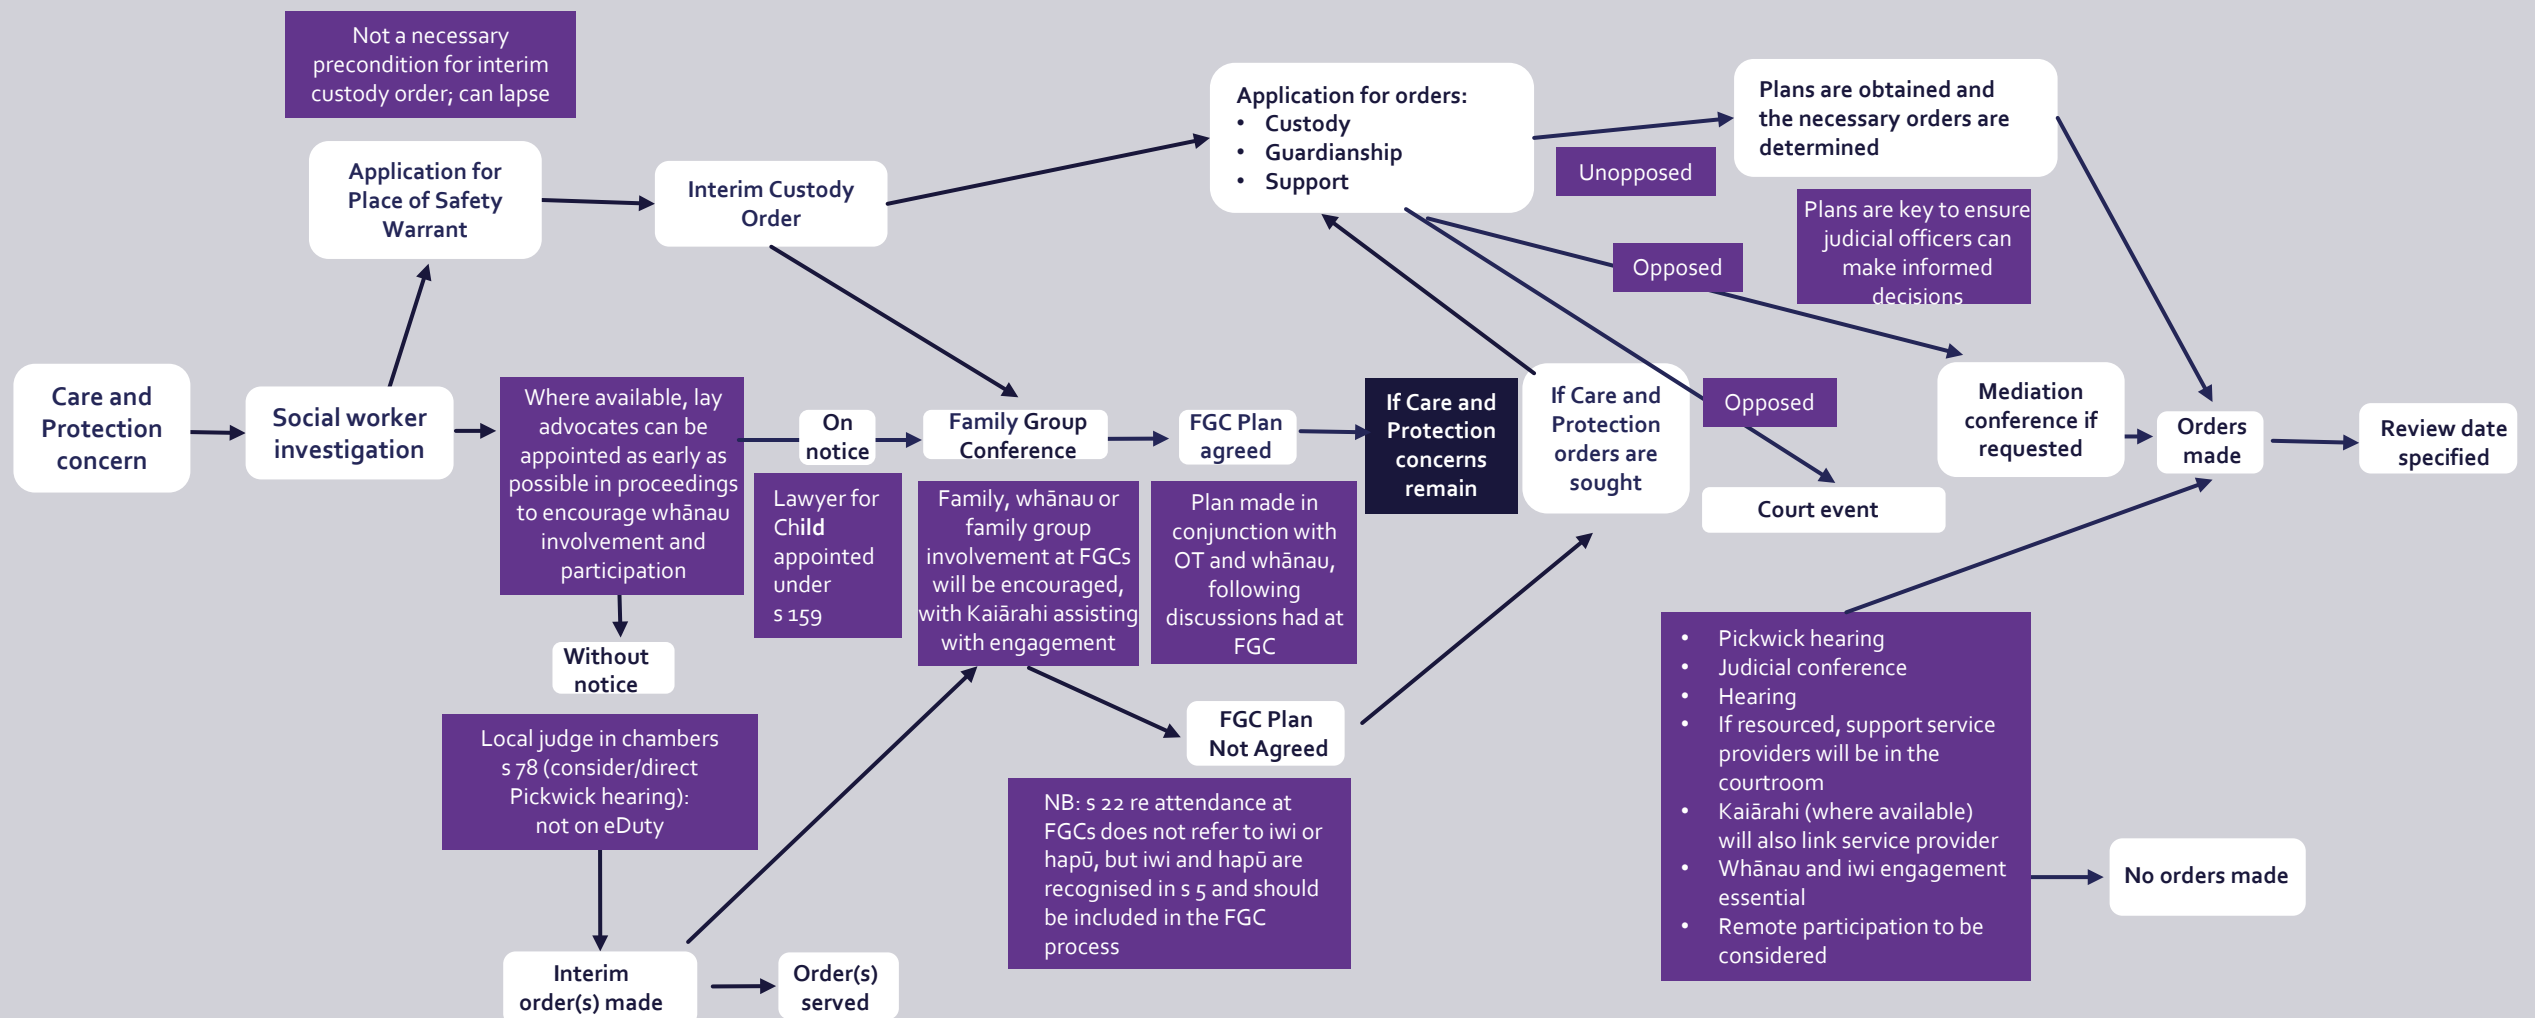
Not a necessary precondition for interim custody order; can lapse

Application for Place of Safety Warrant

Interim Custody Order

Application for orders:
- Custody
- Guardianship
- Support

Plans are obtained and the necessary orders are determined

Unopposed

Plans are key to ensure judicial officers can make informed decisions

Opposed

Care and Protection concern

Social worker investigation

Where available, lay advocates can be appointed as early as possible in proceedings to encourage whānau involvement and participation

On notice

Family Group Conference

FGC Plan agreed

If Care and Protection concerns remain

If Care and Protection orders are sought

Opposed

Mediation conference if requested

Orders made

Review date specified

Court event

Lawyer for Child appointed under s 159

Family, whānau or family group involvement at FGCs will be encouraged, with Kaiārahi assisting with engagement

Plan made in conjunction with OT and whānau, following discussions had at FGC

Without notice

Local judge in chambers s 78 (consider/direct Pickwick hearing): not on eDuty

FGC Plan Not Agreed

NB: s 22 re attendance at FGCs does not refer to iwi or hapū, but iwi and hapū are recognised in s 5 and should be included in the FGC process

- Pickwick hearing
- Judicial conference
- Hearing
- If resourced, support service providers will be in the courtroom
- Kaiārahi (where available) will also link service provider
- Whānau and iwi engagement essential
- Remote participation to be considered

No orders made

Interim order(s) made

Order(s) served